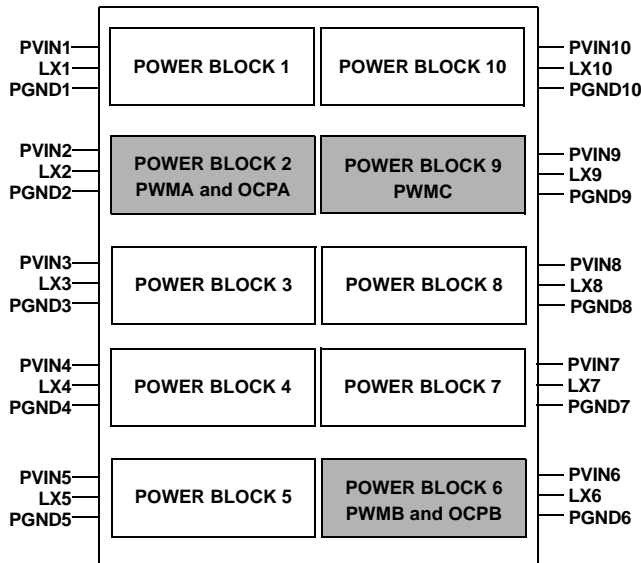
PVIN1
LX1
PGND1

POWER BLOCK 1

POWER BLOCK 10

PVIN10
LX10
PGND10

PVIN2
LX2
PGND2

POWER BLOCK 2
PWMA and OCPA

POWER BLOCK 9
PWMC

PVIN9
LX9
PGND9

PVIN3
LX3
PGND3

POWER BLOCK 3

POWER BLOCK 8

PVIN8
LX8
PGND8

PVIN4
LX4
PGND4

POWER BLOCK 4

POWER BLOCK 7

PVIN7
LX7
PGND7

PVIN5
LX5
PGND5

POWER BLOCK 5

POWER BLOCK 6
PWMB and OCPB

PVIN6
LX6
PGND6